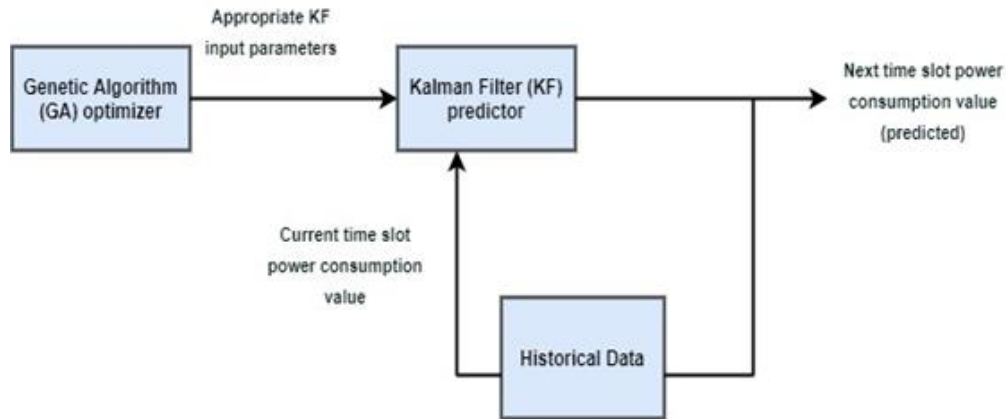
Appropriate KF input parameters

Genetic Algorithm (GA) optimizer

Kalman Filter (KF) predictor

Next time slot power consumption value (predicted)

Current time slot power consumption value

Historical Data